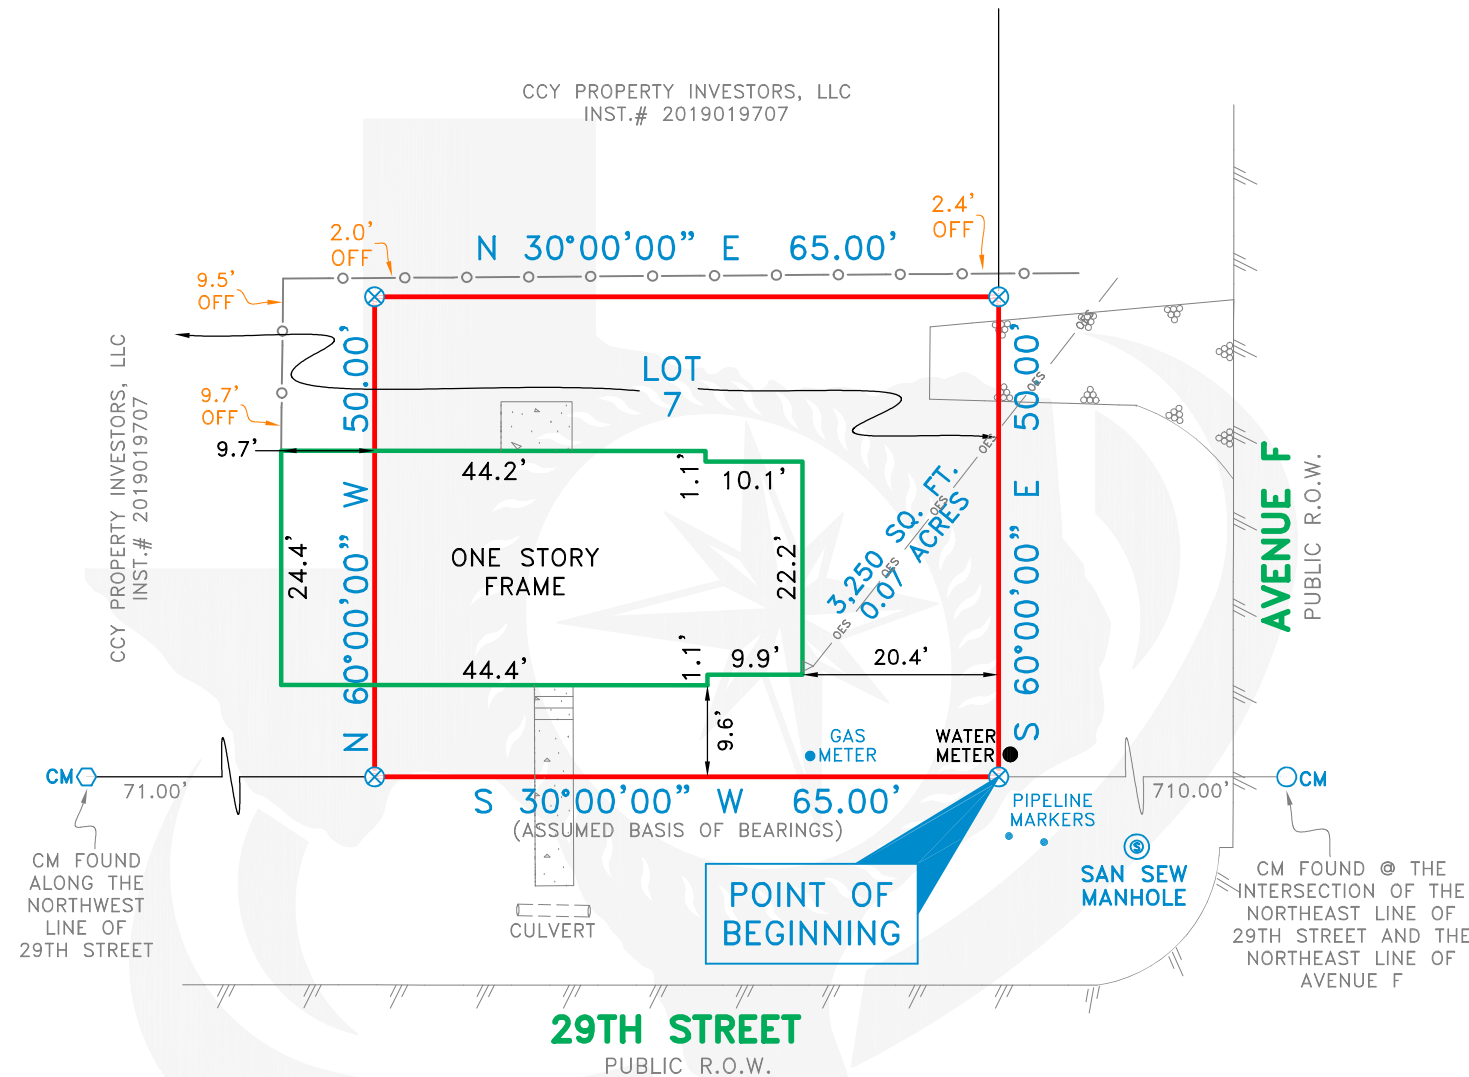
CCY PROPERTY INVESTORS, LLC
INST.# 2019019707

2.0' OFF

N 30°00'00" E 65.00'

2.4' OFF

9.5' OFF

9.7' OFF

CCY PROPERTY INVESTORS, LLC
INST.# 2019019707

50.00'

LOT 7

50.00'

9.7'

44.2'

1.1'

10.1'

N 60°00'00" W

24.4'

ONE STORY
FRAME

22.2'

3,250 SQ. FT.
0.07 ACRES

S 60°00'00" E

AVENUE F
PUBLIC R.O.W.

44.4'

1.1'

9.9'

20.4'

9.6'

GAS
METER

WATER
METER

CM

71.00'

S 30°00'00" W 65.00'
(ASSUMED BASIS OF BEARINGS)

710.00'

CM

CM FOUND ALONG THE NORTHWEST LINE OF 29TH STREET

PIPELINE
MARKERS

SAN SEW
MANHOLE

POINT OF
BEGINNING

CULVERT

CM FOUND @ THE INTERSECTION OF THE NORTHEAST LINE OF 29TH STREET AND THE NORTHEAST LINE OF AVENUE F

29TH STREET
PUBLIC R.O.W.